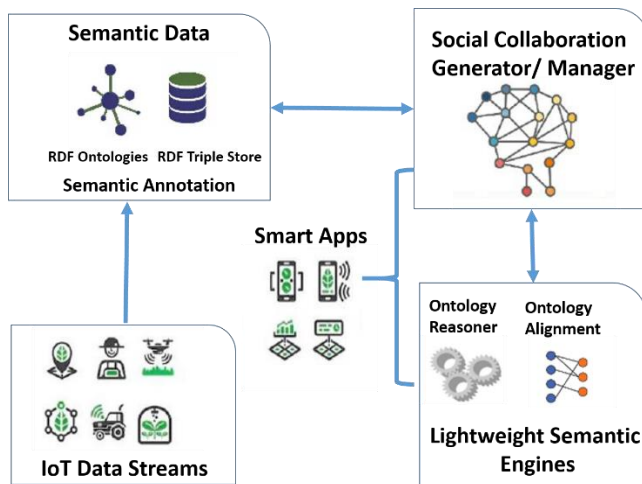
Semantic Data

RDF Ontologies RDF Triple Store

Semantic Annotation

Social Collaboration Generator/ Manager

Smart Apps

Ontology Reasoner

Ontology Alignment

Lightweight Semantic Engines

IoT Data Streams